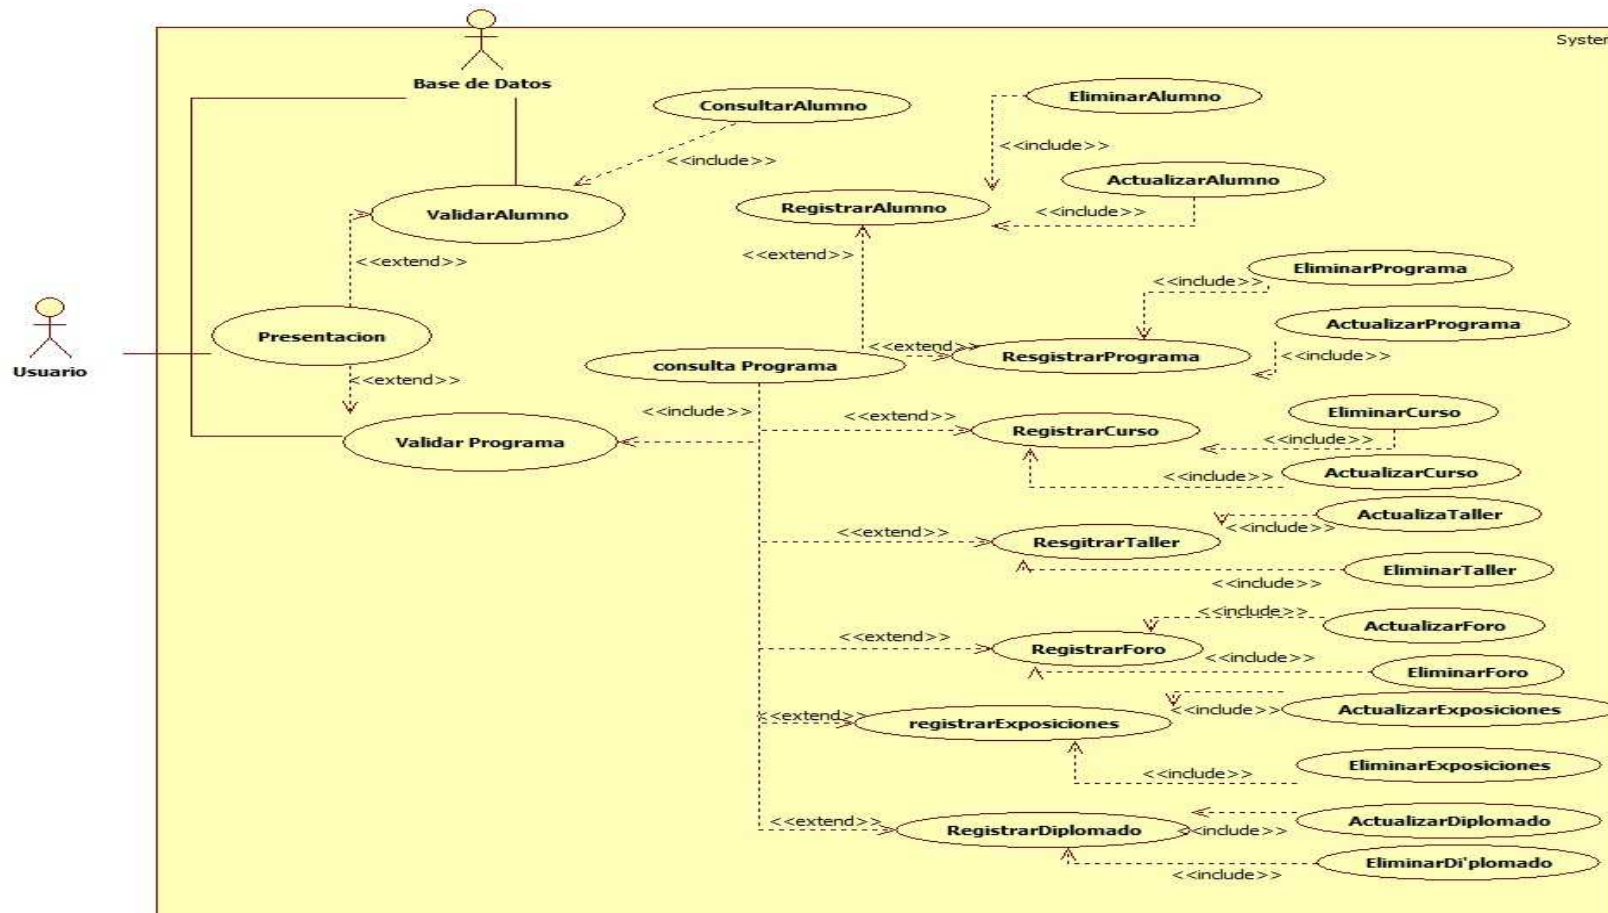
Base de Datos

Syster

ConsultarAlumno

EliminarAlumno

<<include>>

<<include>>

ActualizarAlumno

ValidarAlumno

RegistrarAlumno

<<include>>

<<extend>>

<<extend>>

EliminarPrograma

<<include>>

ActualizarPrograma

Usuario

Presentacion

<<extend>>

consulta Programa

ResgistrarPrograma

<<include>>

<<extend>>

<<include>>

<<extend>>

EliminarCurso

Validar Programa

RegistrarCurso

<<include>>

<<include>>

ActualizarCurso

ActualizaTaller

<<include>>

<<extend>>

ResgitrarTaller

EliminarTaller

<<include>>

<<include>>

ActualizarForo

<<extend>>

RegistrarForo

<<include>>

EliminarForo

<<include>>

ActualizarExposiciones

<<extend>>

registrarExposiciones

<<include>>

EliminarExposiciones

ActualizarDiplomado

<<extend>>

RegistrarDiplomado

<include>>

EliminarDi'plomado

<<include>>